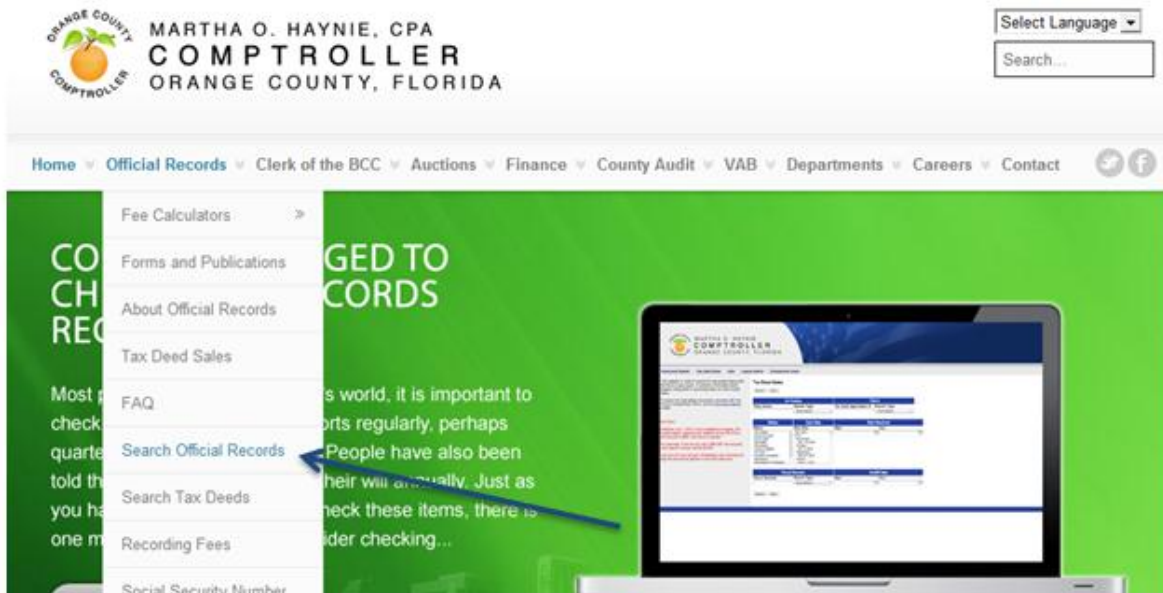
ORANGE COUNTY COMPTROLLER

MARTHA O. HAYNIE, CPA
COMPTROLLER
ORANGE COUNTY, FLORIDA

Select Language
Search...

Home Official Records Clerk of the BCC Auctions Finance County Audit VAB Departments Careers Contact

Fee Calculators »
Forms and Publications
About Official Records
Tax Deed Sales
FAQ
Search Official Records
Search Tax Deeds
Recording Fees
Social Security Number

CO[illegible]GED TO
CH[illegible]CORDS
REC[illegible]

Most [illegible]s world, it is important to check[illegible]orts regularly, perhaps quarte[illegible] People have also been told th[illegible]heir will annually. Just as you ha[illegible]heck these items, there is one m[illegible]ider checking...

MARTHA O. HAYNIE
COMPTROLLER
ORANGE COUNTY, FLORIDA